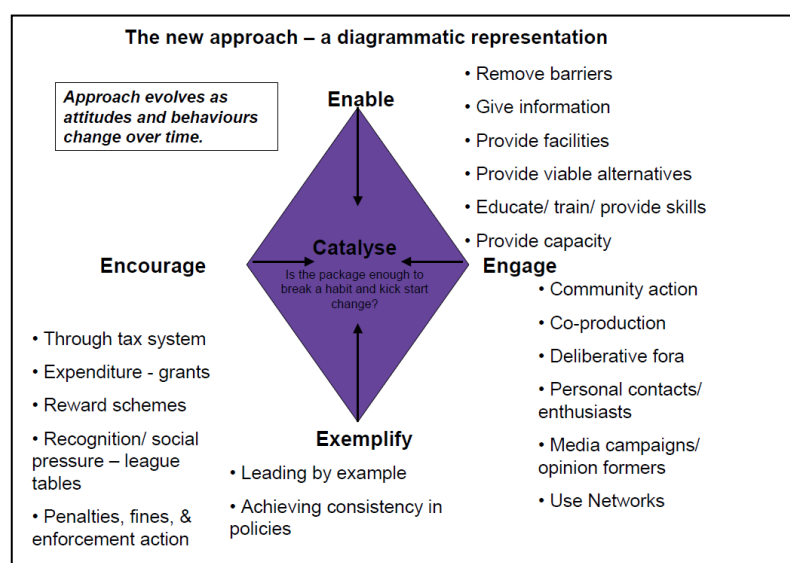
The new approach – a diagrammatic representation

Approach evolves as attitudes and behaviours change over time.

Enable

• Remove barriers
• Give information
• Provide facilities
• Provide viable alternatives
• Educate/ train/ provide skills
• Provide capacity

Catalyse

Is the package enough to break a habit and kick start change?

Encourage

• Through tax system
• Expenditure - grants
• Reward schemes
• Recognition/ social pressure – league tables
• Penalties, fines, & enforcement action

Engage

• Community action
• Co-production
• Deliberative fora
• Personal contacts/ enthusiasts
• Media campaigns/ opinion formers
• Use Networks

Exemplify

• Leading by example
• Achieving consistency in policies